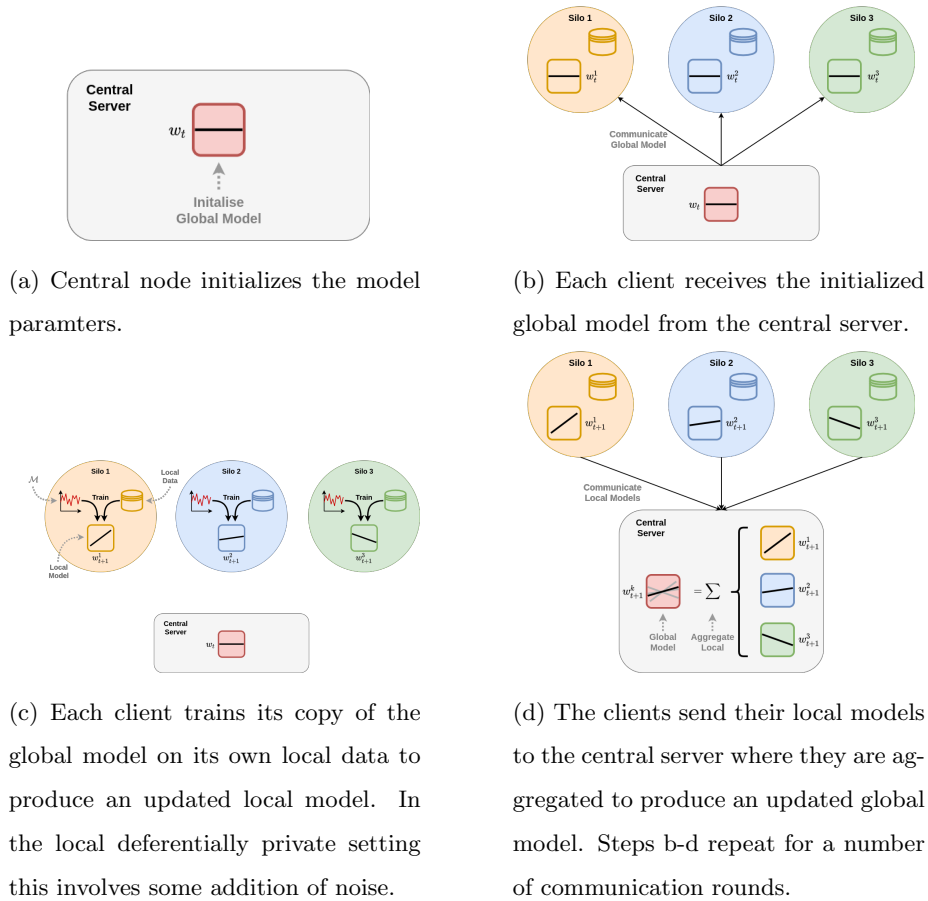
Central Server

$w_t$

Initalise Global Model

(a) Central node initializes the model paramters.

Silo 1

$w_t^1$

Silo 2

$w_t^2$

Silo 3

$w_t^3$

Communicate Global Model

Central Server

$w_t$

(b) Each client receives the initialized global model from the central server.

$\mathcal{M}$

Silo 1

Local Data

Train

Local Model

$w_{t+1}^1$

Silo 2

Train

$w_{t+1}^2$

Silo 3

Train

$w_{t+1}^3$

Central Server

$w_t$

(c) Each client trains its copy of the global model on its own local data to produce an updated local model. In the local deferentially private setting this involves some addition of noise.

Silo 1

$w_{t+1}^1$

Silo 2

$w_{t+1}^2$

Silo 3

$w_{t+1}^3$

Communicate Local Models

Central Server

$w_{t+1}^k$

$= \sum$

Global Model

Aggregate Local

$w_{t+1}^1$

$w_{t+1}^2$

$w_{t+1}^3$

(d) The clients send their local models to the central server where they are aggregated to produce an updated global model. Steps b-d repeat for a number of communication rounds.